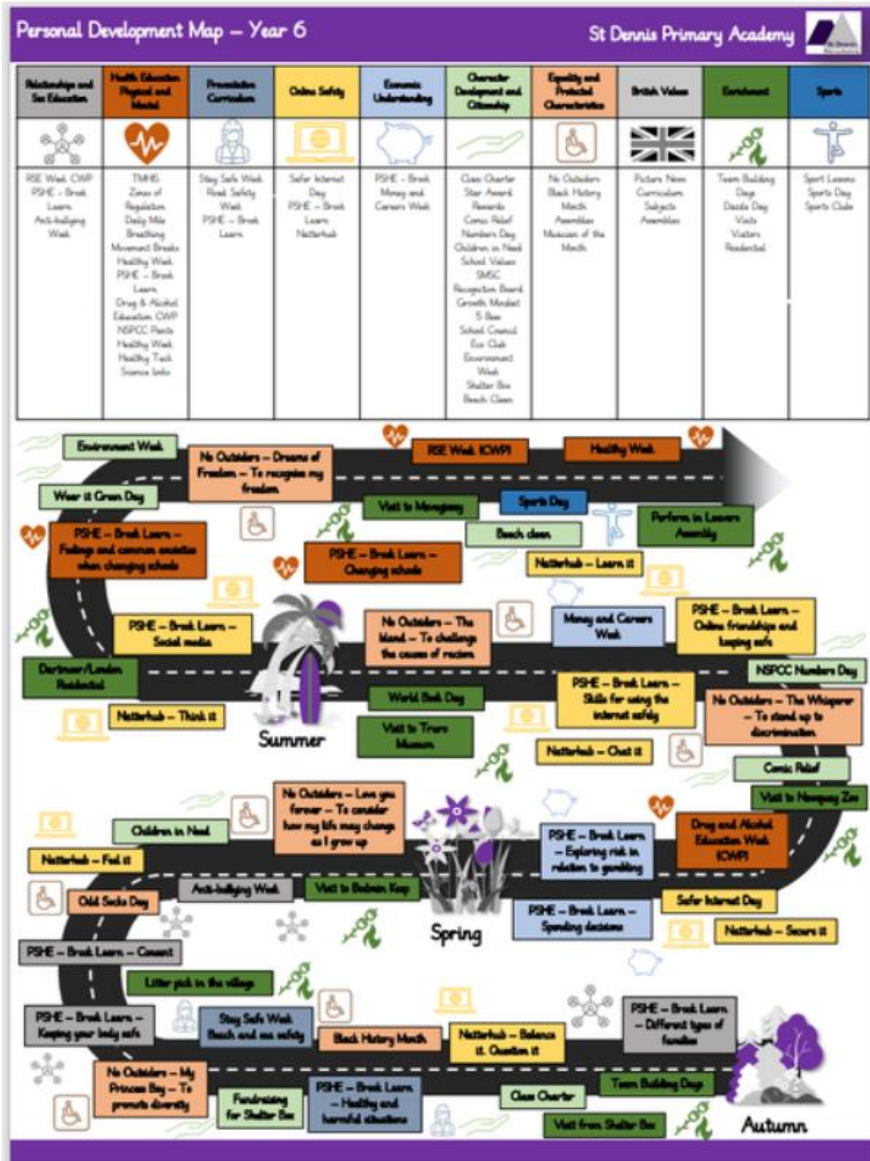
Personal Development Map – Year 6

St Dennis Primary Academy

| Relationships and Sex Education | Health Education Physical and Mental | Prevention Curriculum | Online Safety | Economic Understanding | Character Development and Citizenship | Equality and Protected Characteristics | British Values | Enrichment | Sports |
|---|---|---|---|---|---|---|---|---|---|
| RSE Week CWP PSHE – Break Learn Anti-bullying Week | TMHS Zones of Regulation Daily Mile Breathing Movement Breaks Healthy Week PSHE – Break Learn Drug & Alcohol Education CWP NSPCC Pants Healthy Week Healthy Tuck Science links | Stay Safe Week Road Safety Week PSHE – Break Learn | Safer Internet Day PSHE – Break Learn Natterhub | PSHE – Break Money and Careers Week | Class Charter Star Award Rewards Comic Relief Numbers Day Children in Need School Values SMSC Recognition Board Growth Mindset 5 Bee School Council Eco Club Environment Week Shelter Box Beach Clean | No Outsiders Black History Month Assemblies Musician of the Month | Picture News Curriculum Subjects Assemblies | Team Building Days Dazzle Day Visits Visitors Residential | Sport Lessons Sports Day Sports Clubs |

Environment Week
No Outsiders – Dreams of Freedom – To recognise my freedom
RSE Week (CWP)
Healthy Week
Wear it Green Day
Visit to Mevagissey
Sports Day
Beach clean
Perform in Leavers Assembly
PSHE – Break Learn – Feelings and common anxieties when changing schools
PSHE – Break Learn – Changing schools
Natterhub – Learn it
PSHE – Break Learn – Social media
No Outsiders – The Island – To challenge the causes of racism
Money and Careers Week
PSHE – Break Learn – Online friendships and keeping safe
Dartmoor/London Residential
NSPCC Numbers Day
World Book Day
PSHE – Break Learn – Skills for using the internet safely
No Outsiders – The Whisperer – To stand up to discrimination
Natterhub – Think it
Summer
Visit to Truro Museum
Natterhub – Chat it
Comic Relief
Visit to Newquay Zoo
No Outsiders – Love you forever – To consider how my life may change as I grow up
Children in Need
PSHE – Break Learn – Exploring risk in relation to gambling
Drug and Alcohol Education Week (CWP)
Natterhub – Feel it
Anti-bullying Week
Visit to Bodmin Keep
Odd Socks Day
Safer Internet Day
PSHE – Break Learn – Spending decisions
Spring
Natterhub – Secure it
PSHE – Break Learn – Consent
Litter pick in the village
PSHE – Break Learn – Keeping your body safe
Stay Safe Week Beach and sea safety
Black History Month
Natterhub – Balance it, Question it
PSHE – Break Learn – Different types of families
No Outsiders – My Princess Boy – To promote diversity
Fundraising for Shelter Box
PSHE – Break Learn – Healthy and harmful situations
Class Charter
Team Building Days
Visit from Shelter Box
Autumn